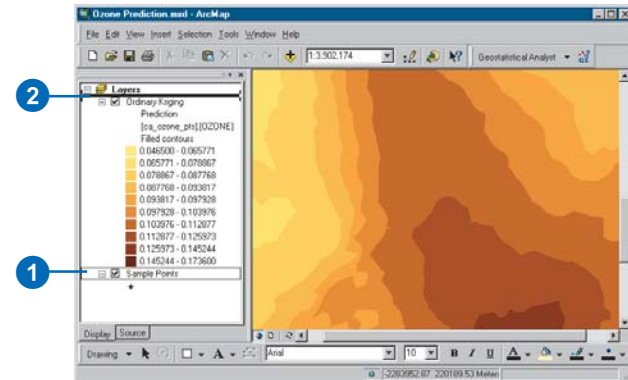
Ozone Prediction.mxd - ArcMap

File Edit View Insert Selection Tools Window Help

1:3,902,174

Geostatistical Analyst

2

Layers

Ordinary Kriging

Prediction

[ca_ozone_pts].[OZONE]

Filled contours

0.046500 - 0.065771

0.065771 - 0.078867

0.078867 - 0.087768

0.087768 - 0.093817

0.093817 - 0.097928

0.097928 - 0.103976

0.103976 - 0.112877

0.112877 - 0.125973

0.125973 - 0.145244

0.145244 - 0.173600

1

Sample Points

Display Source

Drawing

A

Arial

10

B I U

A

-2283952.87 220189.53 Meters